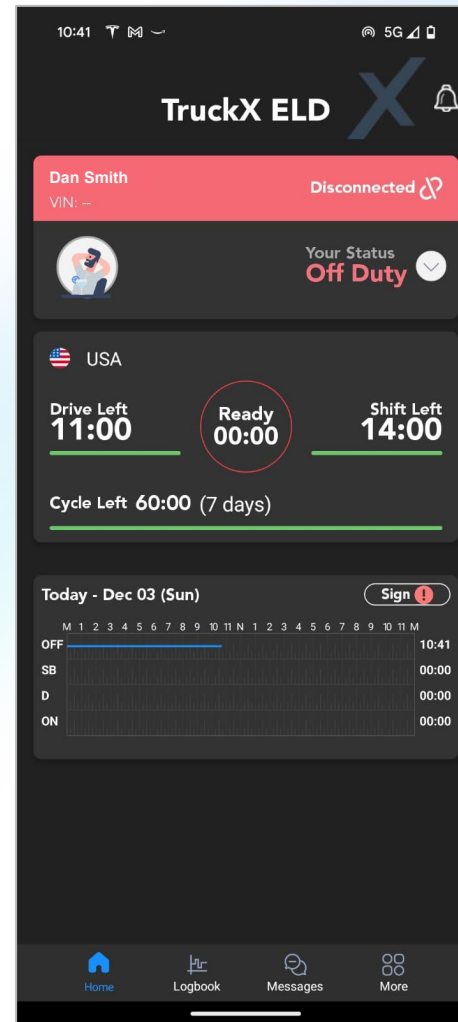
10:41 5G

TruckX ELD

Dan Smith
VIN: --

Disconnected

Your Status
Off Duty

USA

Drive Left
11:00

Ready
00:00

Shift Left
14:00

Cycle Left 60:00 (7 days)

Today - Dec 03 (Sun)

Sign

M 1 2 3 4 5 6 7 8 9 10 11 N 1 2 3 4 5 6 7 8 9 10 11 M

| | |
|---|---|
| OFF | 10:41 |
| SB | 00:00 |
| D | 00:00 |
| ON | 00:00 |

Home Logbook Messages More